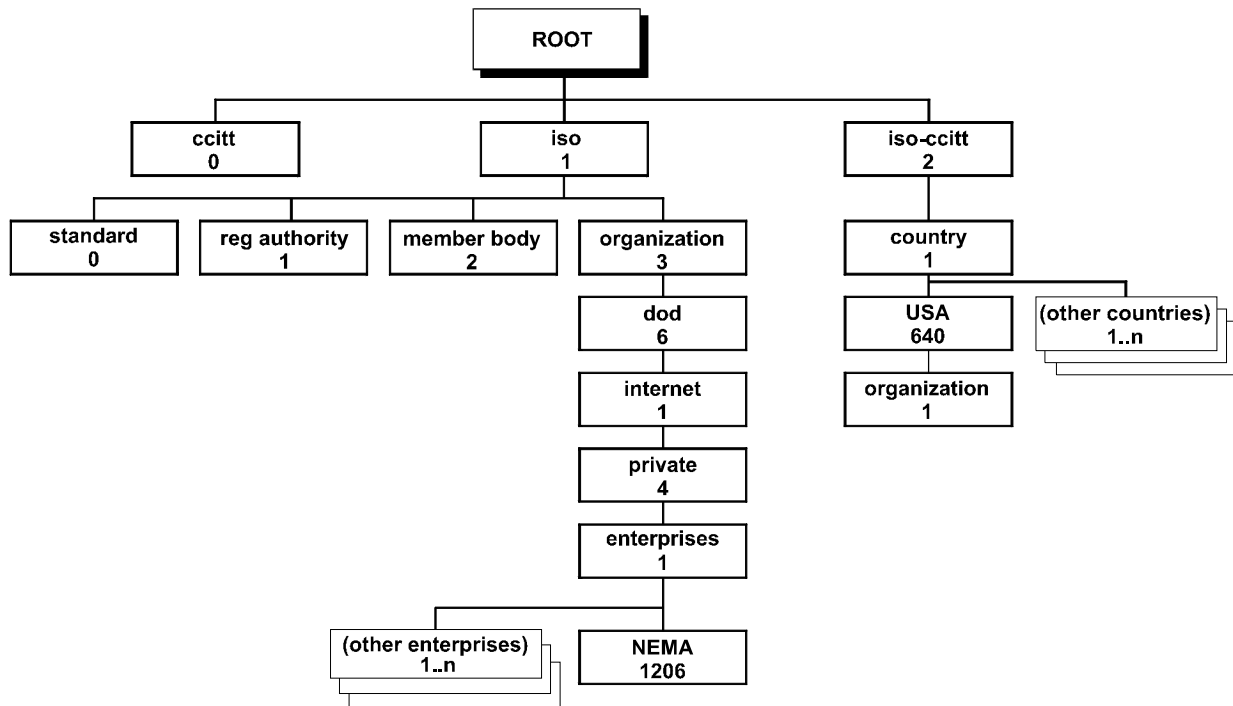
ROOT

ccitt
0

iso
1

iso-ccitt
2

standard
0

reg authority
1

member body
2

organization
3

dod
6

internet
1

private
4

enterprises
1

(other enterprises)
1..n

NEMA
1206

country
1

USA
640

(other countries)
1..n

organization
1